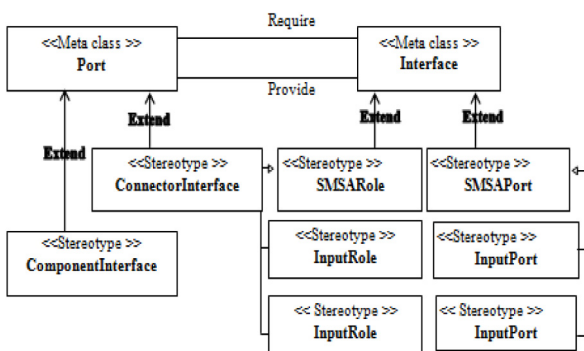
Require

<<Meta class >>
Port

<<Meta class >>
Interface

Provide

Extend

Extend

Extend

Extend

<<Stereotype >>
ConnectorInterface

<<Stereotype >>
SMSARole

<<Stereotype >>
SMSAPort

<<Stereotype >>
ComponentInterface

<<Stereotype >>
InputRole

<<Stereotype >>
InputPort

<< Stereotype >>
InputRole

<< Stereotype >>
InputPort